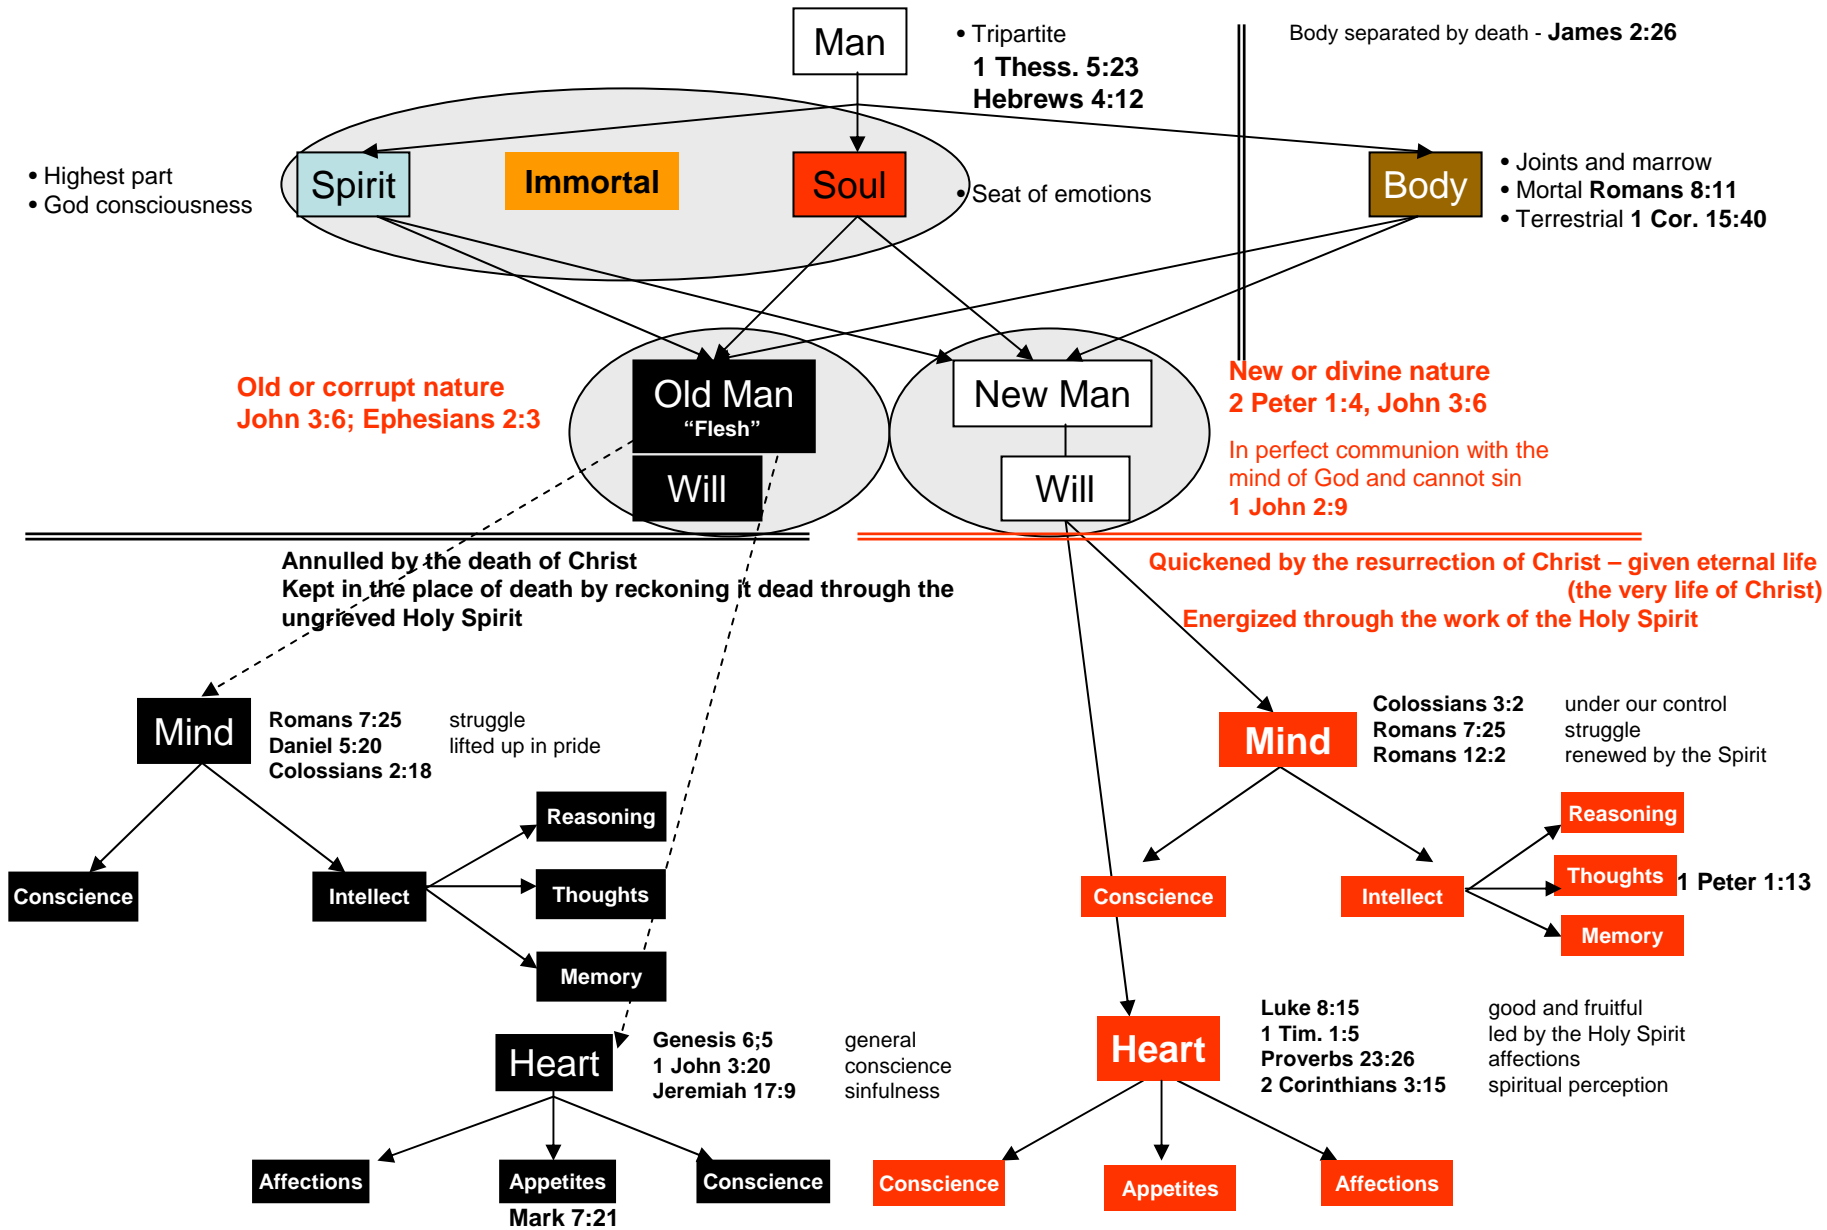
Man

• Tripartite
1 Thess. 5:23
Hebrews 4:12

Body separated by death - James 2:26

• Highest part
• God consciousness

Spirit

Immortal

Soul

• Seat of emotions

Body

• Joints and marrow
• Mortal Romans 8:11
• Terrestrial 1 Cor. 15:40

Old or corrupt nature
John 3:6; Ephesians 2:3

Old Man
"Flesh"

Will

New Man

Will

New or divine nature
2 Peter 1:4, John 3:6

In perfect communion with the mind of God and cannot sin
1 John 2:9

Annulled by the death of Christ
Kept in the place of death by reckoning it dead through the ungrieved Holy Spirit

Quickened by the resurrection of Christ – given eternal life (the very life of Christ)
Energized through the work of the Holy Spirit

Mind

Romans 7:25
Daniel 5:20
Colossians 2:18

struggle
lifted up in pride

Reasoning

Conscience

Intellect

Thoughts

Memory

Heart

Genesis 6;5
1 John 3:20
Jeremiah 17:9

general
conscience
sinfulness

Affections

Appetites

Mark 7:21

Conscience

Mind

Colossians 3:2
Romans 7:25
Romans 12:2

under our control
struggle
renewed by the Spirit

Reasoning

Thoughts

1 Peter 1:13

Conscience

Intellect

Memory

Heart

Luke 8:15
1 Tim. 1:5
Proverbs 23:26
2 Corinthians 3:15

good and fruitful
led by the Holy Spirit
affections
spiritual perception

Conscience

Appetites

Affections